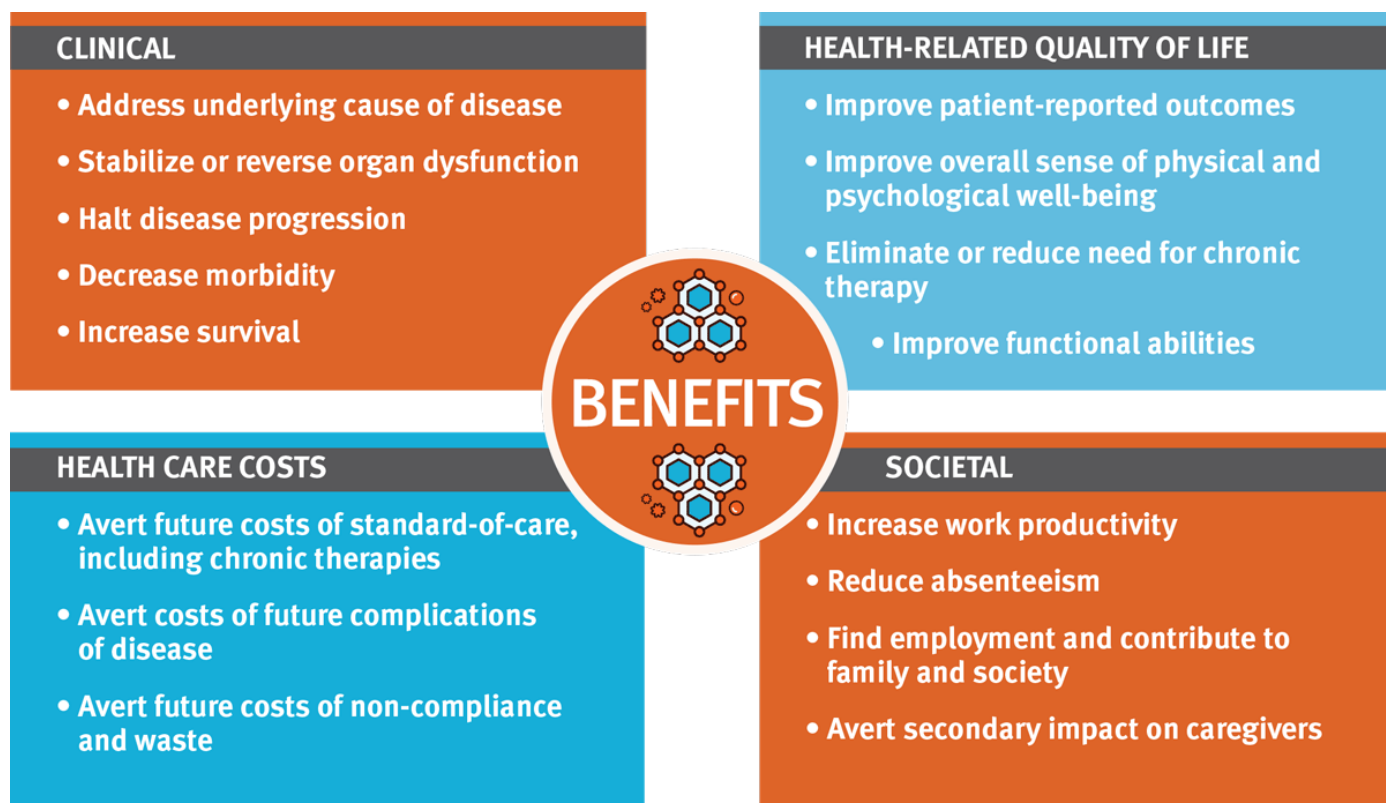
CLINICAL

• Address underlying cause of disease
• Stabilize or reverse organ dysfunction
• Halt disease progression
• Decrease morbidity
• Increase survival

HEALTH-RELATED QUALITY OF LIFE

• Improve patient-reported outcomes
• Improve overall sense of physical and psychological well-being
• Eliminate or reduce need for chronic therapy
• Improve functional abilities

BENEFITS

HEALTH CARE COSTS

• Avert future costs of standard-of-care, including chronic therapies
• Avert costs of future complications of disease
• Avert future costs of non-compliance and waste

SOCIETAL

• Increase work productivity
• Reduce absenteeism
• Find employment and contribute to family and society
• Avert secondary impact on caregivers